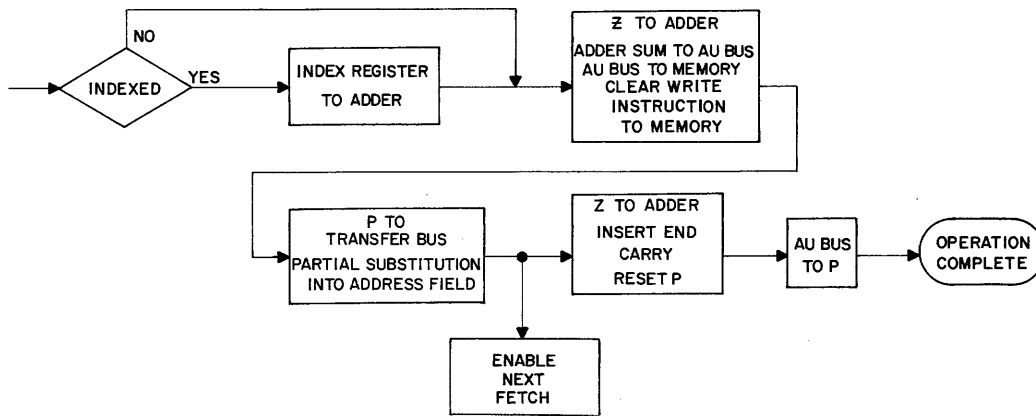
NO

INDEXED

YES

INDEX REGISTER TO ADDER

Z̄ TO ADDER
ADDER SUM TO AU BUS
AU BUS TO MEMORY
CLEAR WRITE INSTRUCTION TO MEMORY

P TO TRANSFER BUS
PARTIAL SUBSTITUTION INTO ADDRESS FIELD

Z TO ADDER
INSERT END CARRY
RESET P

AU BUS TO P

OPERATION COMPLETE

ENABLE NEXT FETCH